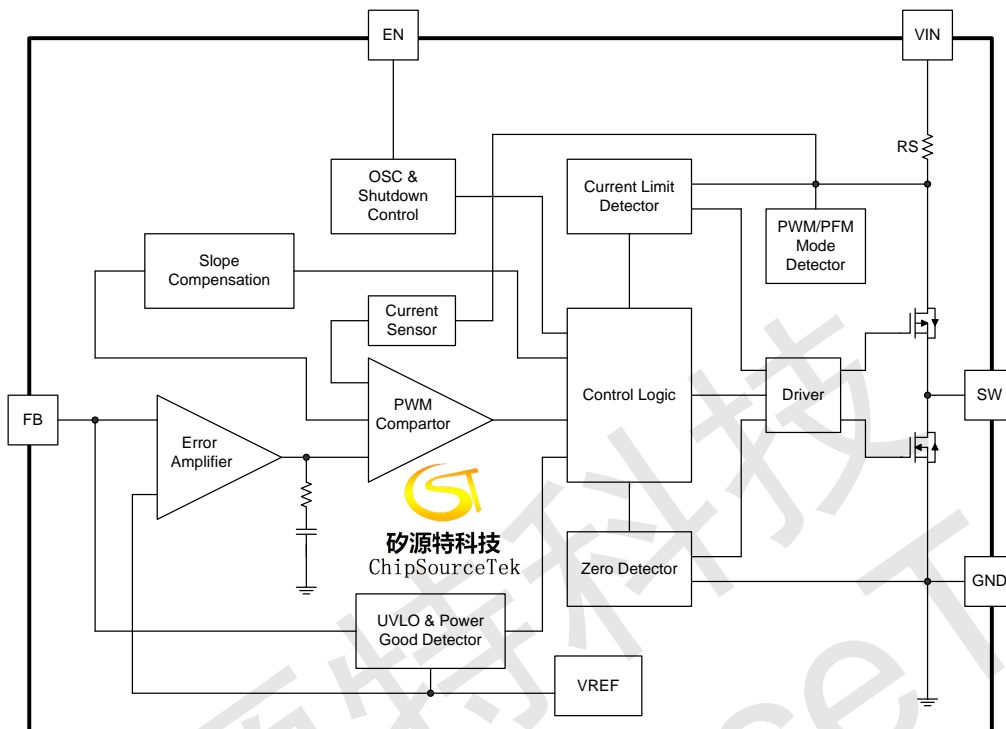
EN

VIN

RS

OSC & Shutdown Control

Current Limit Detector

PWM/PFM Mode Detector

Slope Compensation

Current Sensor

FB

Error Amplifier

PWM Compartor

Control Logic

Driver

SW

矽源特科技
ChipSourceTek

Zero Detector

GND

UVLO & Power Good Detector

VREF